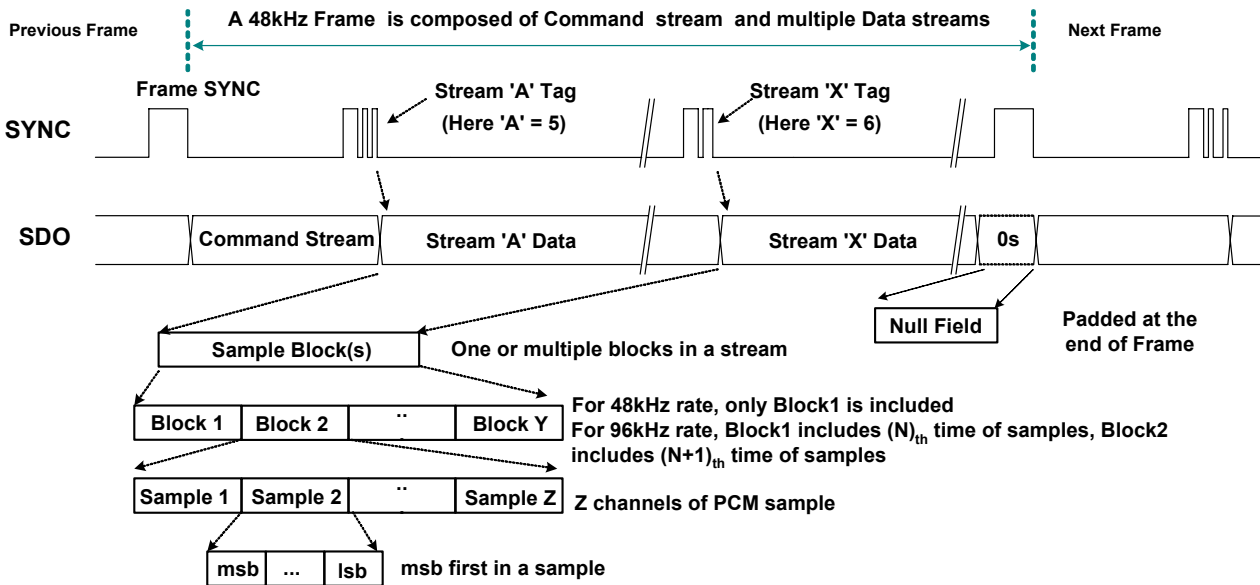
Previous Frame

A 48kHz Frame is composed of Command stream and multiple Data streams

Next Frame

Frame SYNC

Stream 'A' Tag (Here 'A' = 5)

Stream 'X' Tag (Here 'X' = 6)

SYNC

SDO

Command Stream

Stream 'A' Data

Stream 'X' Data

0s

Null Field

Padded at the end of Frame

Sample Block(s)

One or multiple blocks in a stream

| Block 1 | Block 2 | .. | Block Y |
|---|---|---|---|

For 48kHz rate, only Block1 is included
For 96kHz rate, Block1 includes $(N)_{th}$ time of samples, Block2 includes $(N+1)_{th}$ time of samples

| Sample 1 | Sample 2 | .. | Sample Z |
|---|---|---|---|

Z channels of PCM sample

| msb | ... | lsb |
|---|---|---|

msb first in a sample